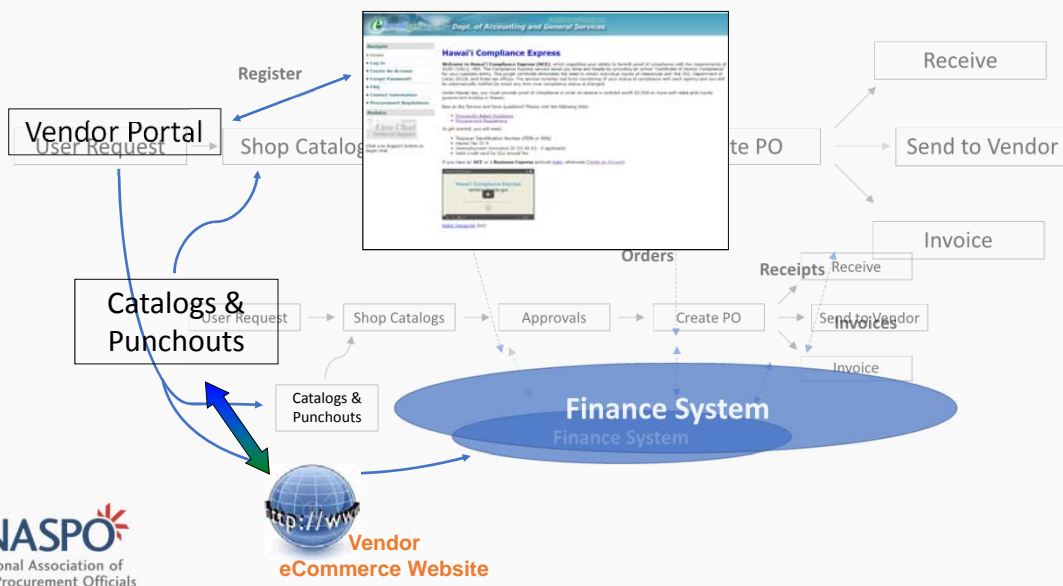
Register

Vendor Portal

User Request

Shop Catalog

Dept. of Accounting and General Services

Hawai'i Compliance Express

Live Chat

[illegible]

te PO

Receive

Send to Vendor

Invoice

Orders

Receipts

Receive

Catalogs & Punchouts

User Request

Shop Catalogs

Approvals

Create PO

Send to Vendor

Invoices

Invoice

Catalogs & Punchouts

Finance System

Finance System

http://www

Vendor eCommerce Website

NASPO

onal Association of Procurement Officials